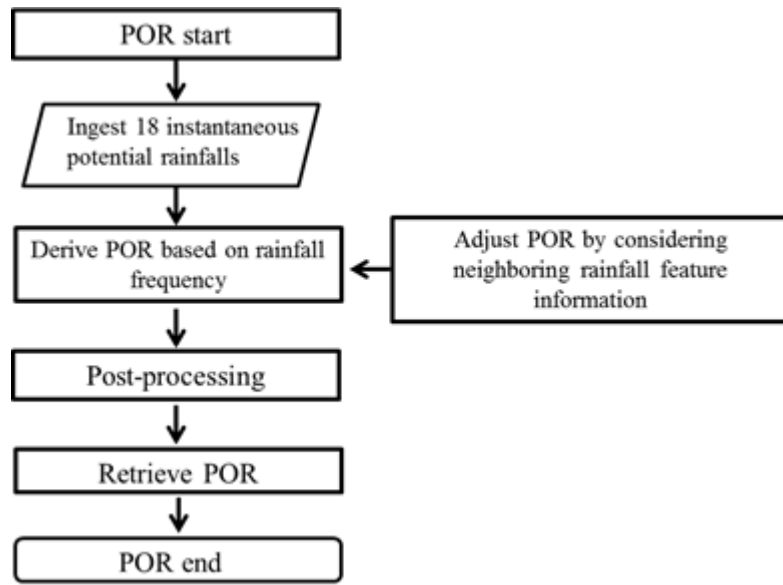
POR start

Ingest 18 instantaneous potential rainfalls

Derive POR based on rainfall frequency

Adjust POR by considering neighboring rainfall feature information

Post-processing

Retrieve POR

POR end